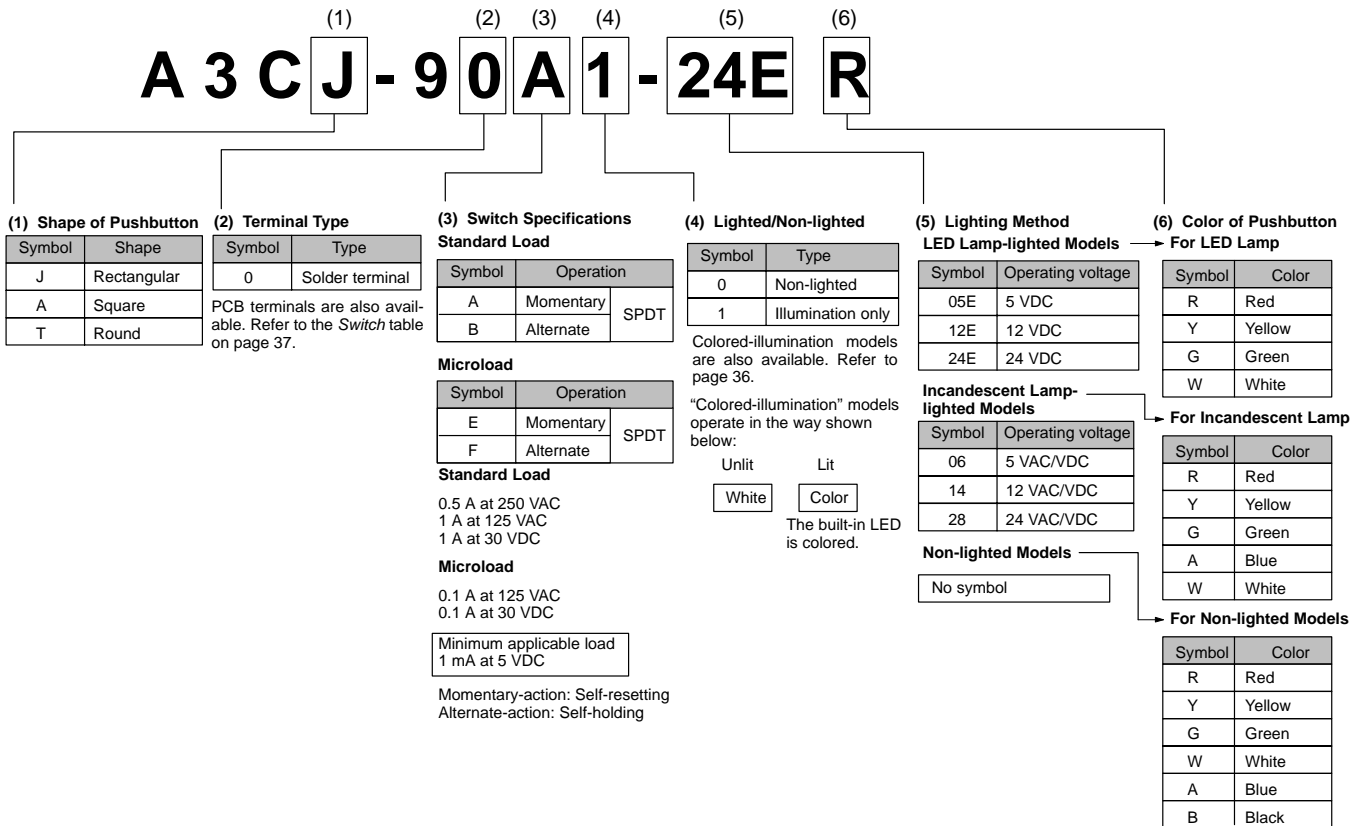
(1) (2) (3) (4) (5) (6)

A 3 C J - 9 0 A 1 - 24E R

(1) Shape of Pushbutton

| Symbol | Shape |
|---|---|
| J | Rectangular |
| A | Square |
| T | Round |

(2) Terminal Type

| Symbol | Type |
|---|---|
| 0 | Solder terminal |

PCB terminals are also available. Refer to the Switch table on page 37.

(3) Switch Specifications
Standard Load

| Symbol | Operation | |
|---|---|---|
| A | Momentary | SPDT |
| B | Alternate | |

Microload

| Symbol | Operation | |
|---|---|---|
| E | Momentary | SPDT |
| F | Alternate | |

Standard Load

0.5 A at 250 VAC
1 A at 125 VAC
1 A at 30 VDC

Microload

0.1 A at 125 VAC
0.1 A at 30 VDC

Minimum applicable load
1 mA at 5 VDC

Momentary-action: Self-resetting
Alternate-action: Self-holding

(4) Lighted/Non-lighted

| Symbol | Type |
|---|---|
| 0 | Non-lighted |
| 1 | Illumination only |

Colored-illumination models are also available. Refer to page 36.

"Colored-illumination" models operate in the way shown below:

Unlit Lit

White Color

The built-in LED is colored.

(5) Lighting Method
LED Lamp-lighted Models

| Symbol | Operating voltage |
|---|---|
| 05E | 5 VDC |
| 12E | 12 VDC |
| 24E | 24 VDC |

Incandescent Lamp-lighted Models

| Symbol | Operating voltage |
|---|---|
| 06 | 5 VAC/VDC |
| 14 | 12 VAC/VDC |
| 28 | 24 VAC/VDC |

Non-lighted Models

No symbol

(6) Color of Pushbutton
For LED Lamp

| Symbol | Color |
|---|---|
| R | Red |
| Y | Yellow |
| G | Green |
| W | White |

For Incandescent Lamp

| Symbol | Color |
|---|---|
| R | Red |
| Y | Yellow |
| G | Green |
| A | Blue |
| W | White |

For Non-lighted Models

| Symbol | Color |
|---|---|
| R | Red |
| Y | Yellow |
| G | Green |
| W | White |
| A | Blue |
| B | Black |